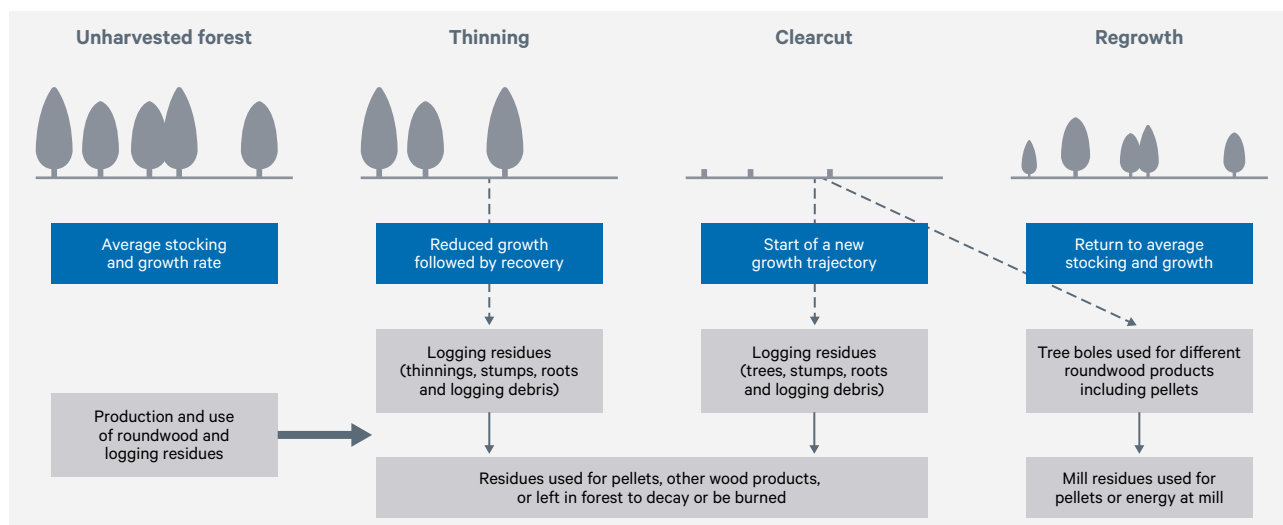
Unharvested forest

Thinning

Clearcut

Regrowth

Average stocking and growth rate

Reduced growth followed by recovery

Start of a new growth trajectory

Return to average stocking and growth

Logging residues (thinnings, stumps, roots and logging debris)

Logging residues (trees, stumps, roots and logging debris)

Tree boles used for different roundwood products including pellets

Production and use of roundwood and logging residues

Residues used for pellets, other wood products, or left in forest to decay or be burned

Mill residues used for pellets or energy at mill